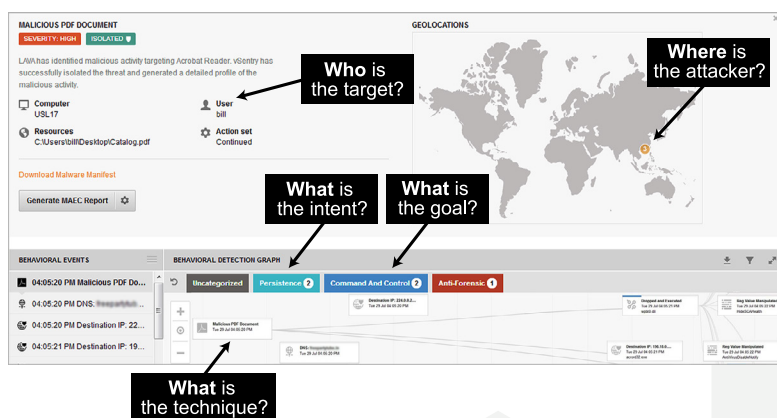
MALICIOUS PDF DOCUMENT

SEVERITY: HIGH ISOLATED

LAVA has identified malicious activity targeting Acrobat Reader. vSentry has successfully isolated the threat and generated a detailed profile of the malicious activity.

Computer
USL17

User
bill

Resources
C:\Users\bill\Desktop\Catalog.pdf

Action set
Continued

Download Malware Manifest

Generate MAEC Report

GEOLOCATIONS

Who is the target?

Where is the attacker?

What is the intent?

What is the goal?

BEHAVIORAL EVENTS

BEHAVIORAL DETECTION GRAPH

04:05:20 PM Malicious PDF Docu...

04:05:20 PM DNS: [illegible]

04:05:20 PM Destination IP: 22...

04:05:21 PM Destination IP: 19...

Uncategorized

Persistence 2

Command And Control 2

Anti-Forensic 1

Malicious PDF Document
Tue 29 Jul 04:05:20 PM

Destination IP: 224.0.0.2...
Tue 29 Jul 04:05:20 PM

DNS: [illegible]
Tue 29 Jul 04:05:20 PM

Dropped and Executed
Tue 29 Jul 04:05:21 PM
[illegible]

Reg Value Manipulated
Tue 29 Jul 04:05:21 PM
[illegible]

Destination IP: 198.18.0...
Tue 29 Jul 04:05:21 PM
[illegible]

Reg Value Manipulated
Tue 29 Jul 04:05:21 PM
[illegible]

What is the technique?